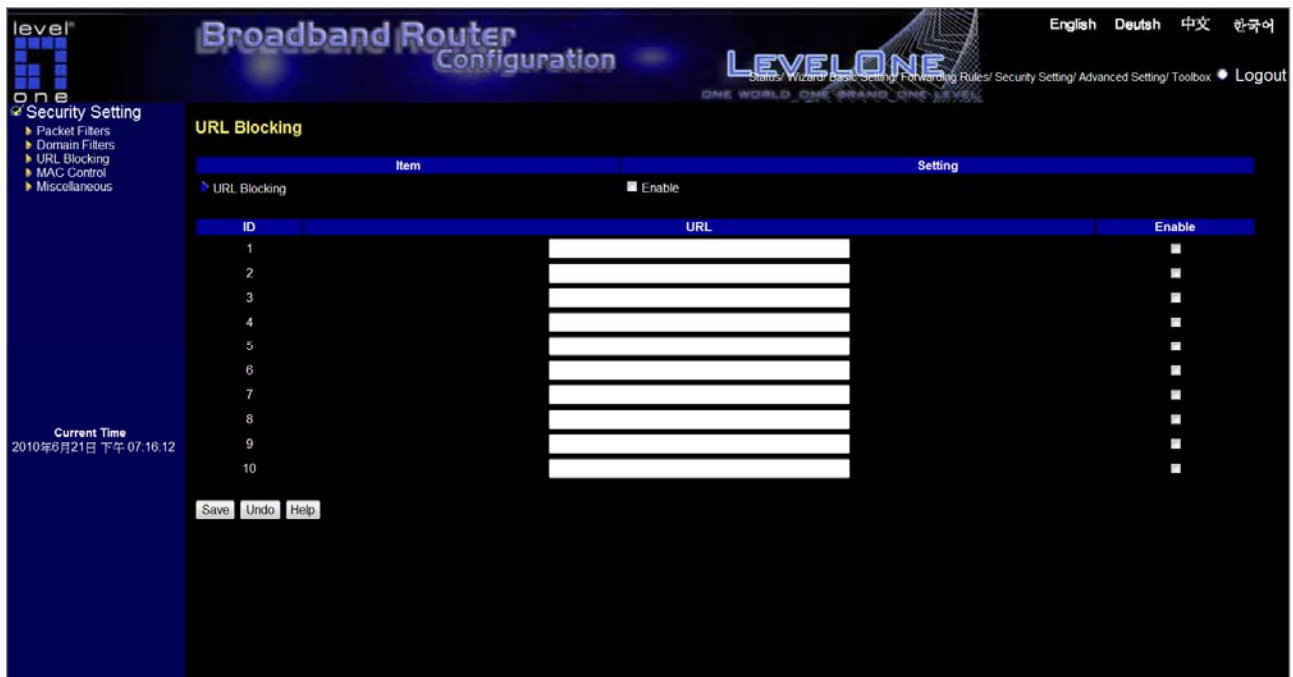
level one

Broadband Router Configuration

LevelOne
ONE WORLD ONE BRAND ONE LEVEL

English Deutsh 中文 한국어

Status/ Wizard/ Basic Setting/ Forwarding Rules/ Security Setting/ Advanced Setting/ Toolbox Logout

Security Setting
Packet Filters
Domain Filters
URL Blocking
MAC Control
Miscellaneous

Current Time
2010年6月21日 下午 07:16:12

URL Blocking

| Item | Setting |
|---|---|
| URL Blocking | Enable |

| ID | URL | Enable |
|---|---|---|
| 1 | | |
| 2 | | |
| 3 | | |
| 4 | | |
| 5 | | |
| 6 | | |
| 7 | | |
| 8 | | |
| 9 | | |
| 10 | | |

Save Undo Help